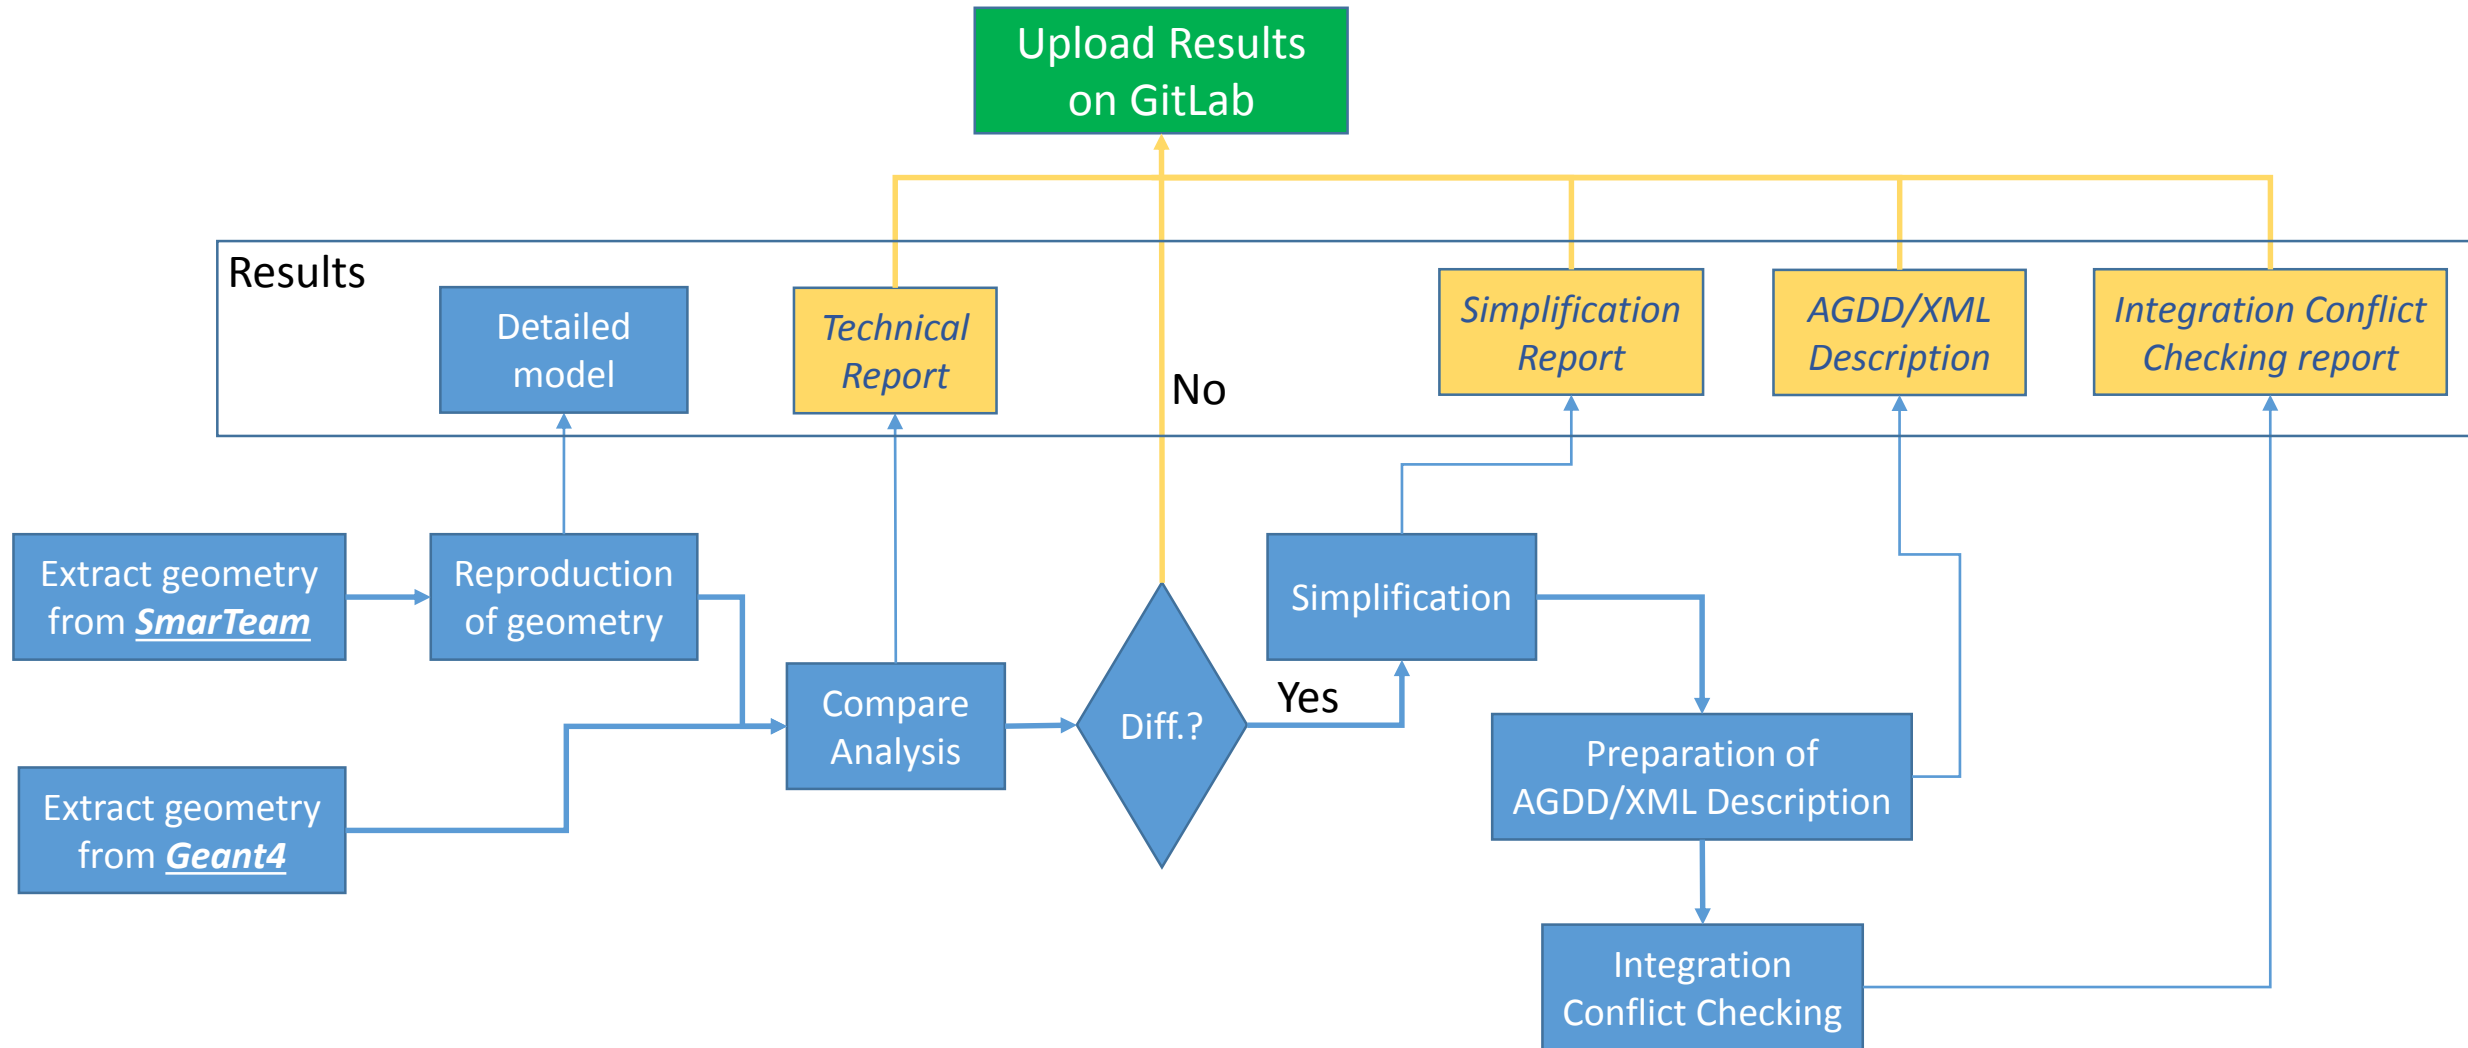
Upload Results on GitLab

Results

Detailed model

Technical Report

No

Simplification Report

AGDD/XML Description

Integration Conflict Checking report

Extract geometry from SmarTeam

Reproduction of geometry

Simplification

Compare Analysis

Diff.?

Yes

Preparation of AGDD/XML Description

Extract geometry from Geant4

Integration Conflict Checking